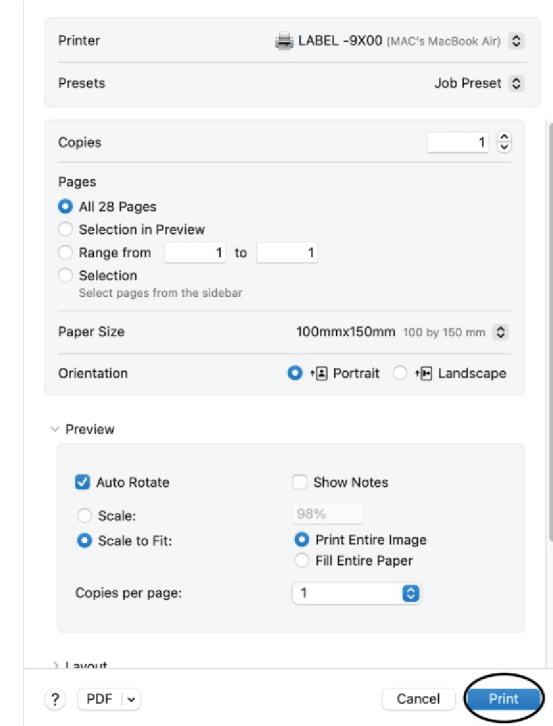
Printer
LABEL -9X00 (MAC's MacBook Air)

Presets
Job Preset

Copies
1

Pages
All 28 Pages
Selection in Preview
Range from 1 to 1
Selection
Select pages from the sidebar

Paper Size
100mmx150mm 100 by 150 mm

Orientation
Portrait
Landscape

Preview

Auto Rotate
Show Notes
Scale:
98%
Scale to Fit:
Print Entire Image
Fill Entire Paper

Copies per page:
1

Layout

?
PDF
Cancel
Print